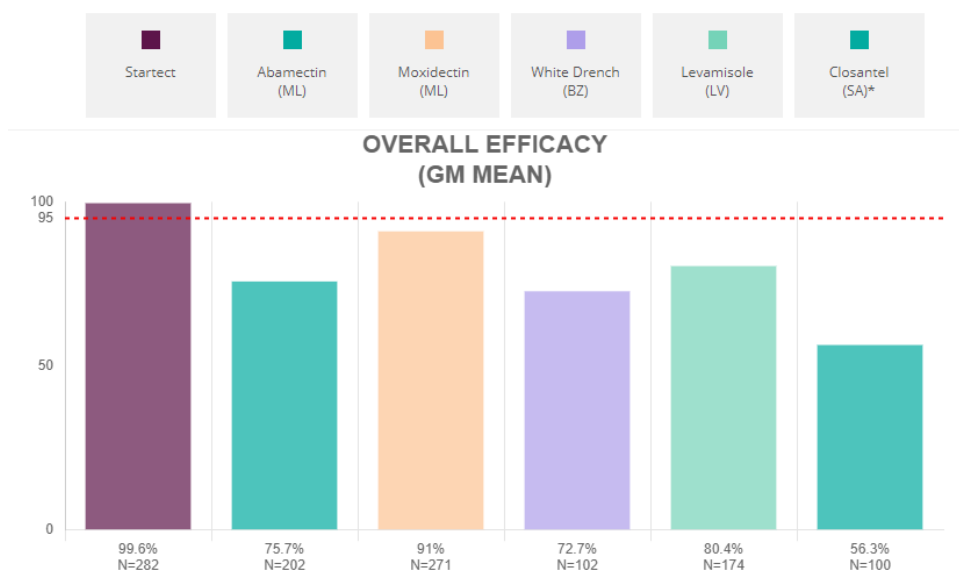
Startect

Abamectin (ML)

Moxidectin (ML)

White Drench (BZ)

Levamisole (LV)

Closantel (SA)*

OVERALL EFFICACY
(GM MEAN)

100
95
50
0

99.6%
N=282

75.7%
N=202

91%
N=271

72.7%
N=102

80.4%
N=174

56.3%
N=100